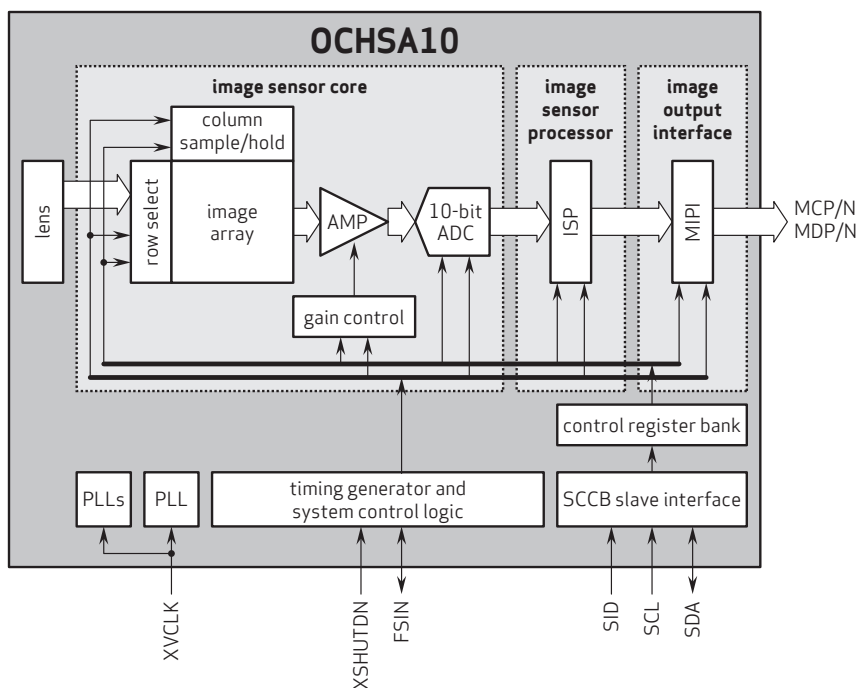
OCHSA10

image sensor core

image sensor processor

image output interface

column sample/hold

lens

row select

image array

AMP

10-bit ADC

ISP

MIPI

MCP/N
MDP/N

gain control

control register bank

PLLs

PLL

timing generator and system control logic

SCCB slave interface

XVCLK

XSHUTDN

FSIN

SID

SCL

SDA